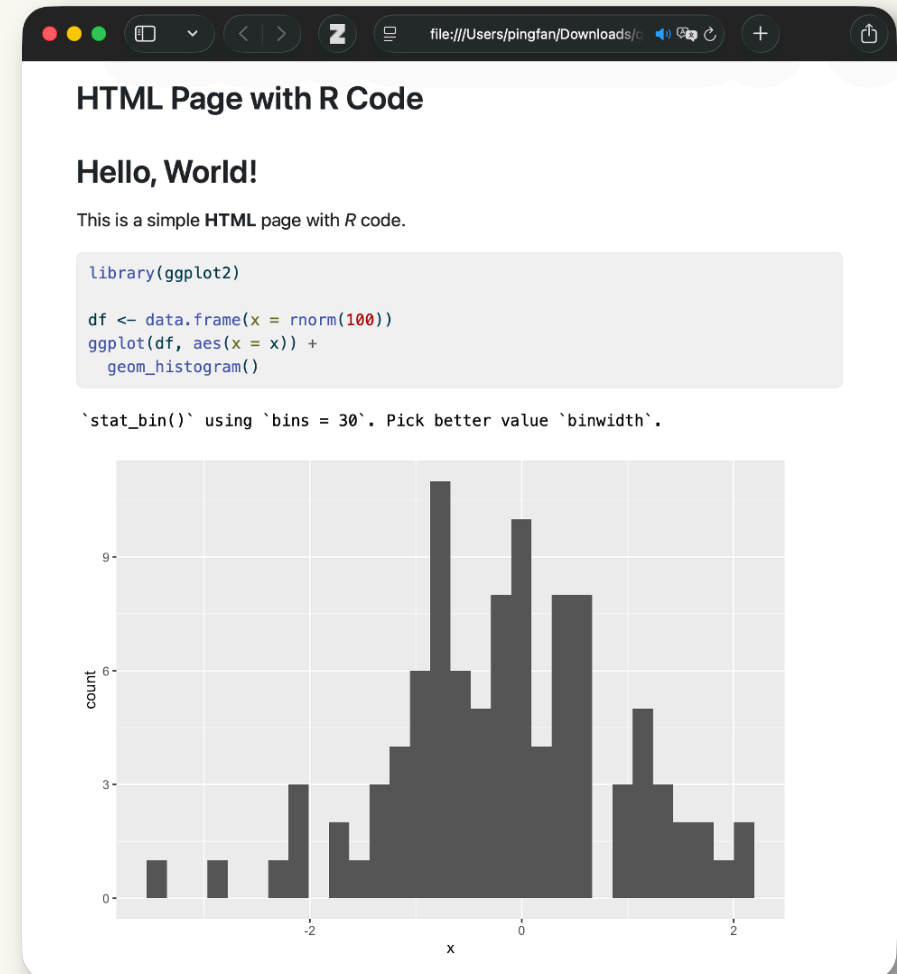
file:///Users/pingfan/Downloads/c

HTML Page with R Code

Hello, World!

This is a simple **HTML** page with *R* code.

```
library(ggplot2)

df <- data.frame(x = rnorm(100))
ggplot(df, aes(x = x)) +
  geom_histogram()
```

`stat_bin()` using `bins = 30`. Pick better value `binwidth`.

9
6
3
0
count
-2
0
2
x